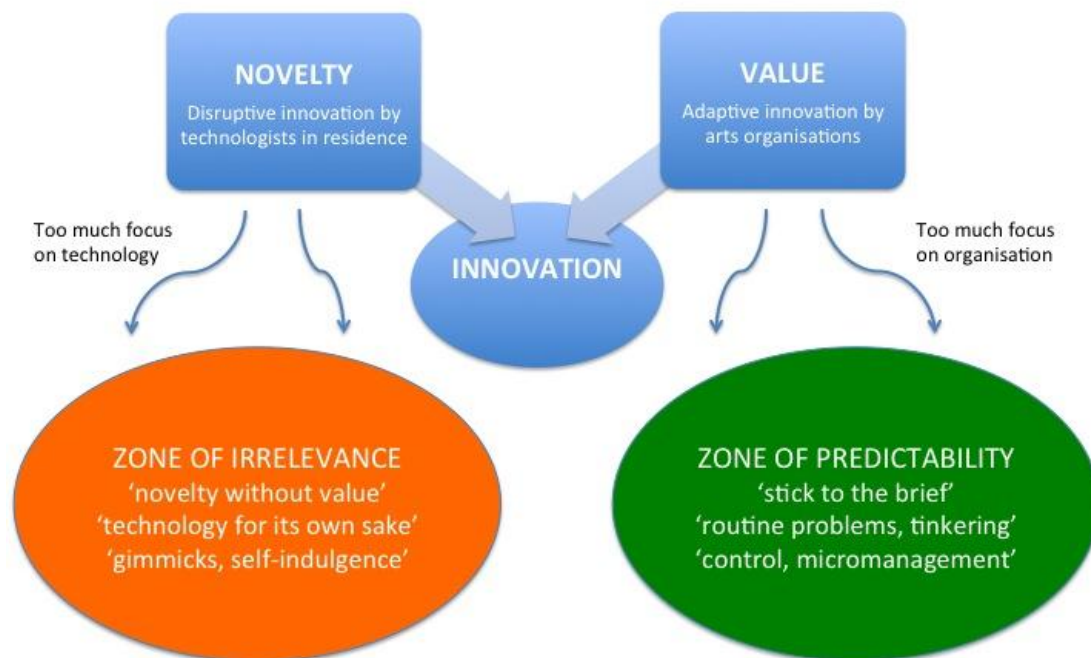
NOVELTY
Disruptive innovation by technologists in residence

VALUE
Adaptive innovation by arts organisations

Too much focus on technology

INNOVATION

Too much focus on organisation

ZONE OF IRRELEVANCE
'novelty without value'
'technology for its own sake'
'gimmicks, self-indulgence'

ZONE OF PREDICTABILITY
'stick to the brief'
'routine problems, tinkering'
'control, micromanagement'